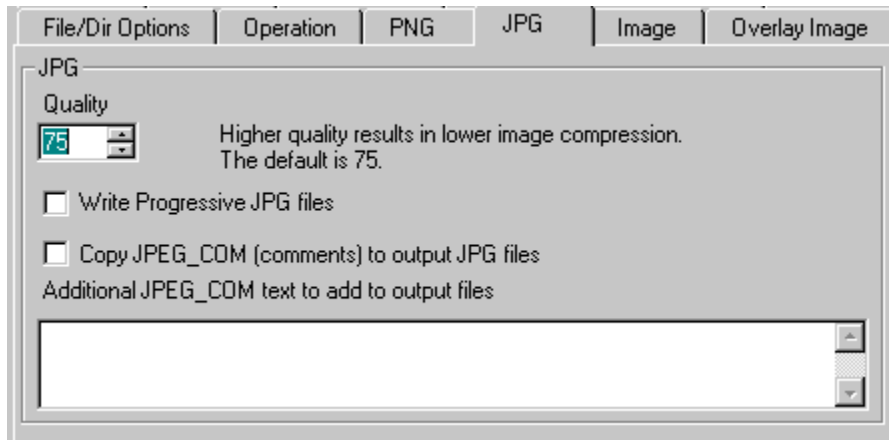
File/Dir Options | Operation | PNG | JPG | Image | Overlay Image

JPG

Quality

75

Higher quality results in lower image compression.
The default is 75.

Write Progressive JPG files

Copy JPEG_COM (comments) to output JPG files

Additional JPEG_COM text to add to output files